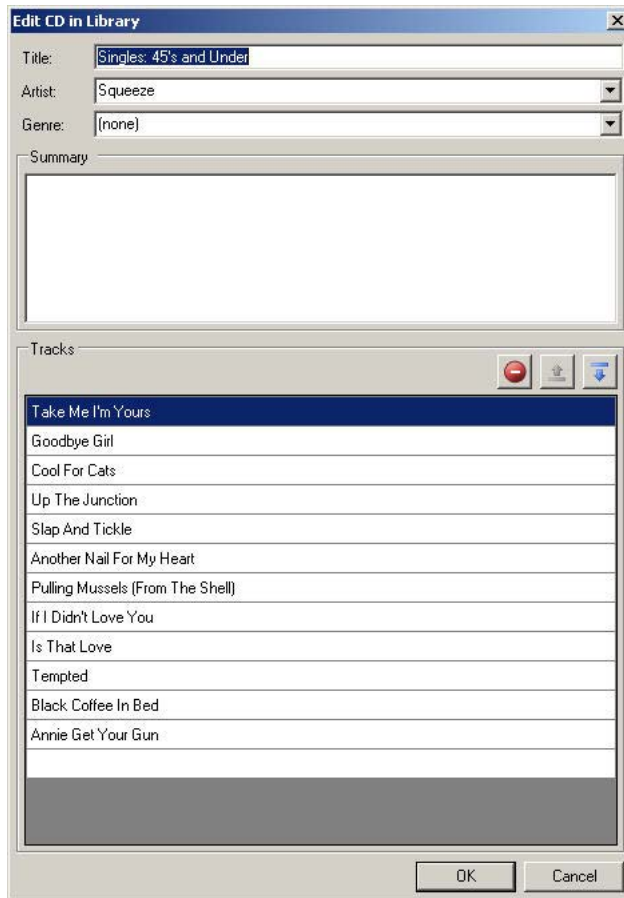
Edit CD in Library

Title: Singles: 45's and Under

Artist: Squeeze

Genre: (none)

Summary

Tracks

Take Me I'm Yours
Goodbye Girl
Cool For Cats
Up The Junction
Slap And Tickle
Another Nail For My Heart
Pulling Mussels (From The Shell)
If I Didn't Love You
Is That Love
Tempted
Black Coffee In Bed
Annie Get Your Gun

OK
Cancel